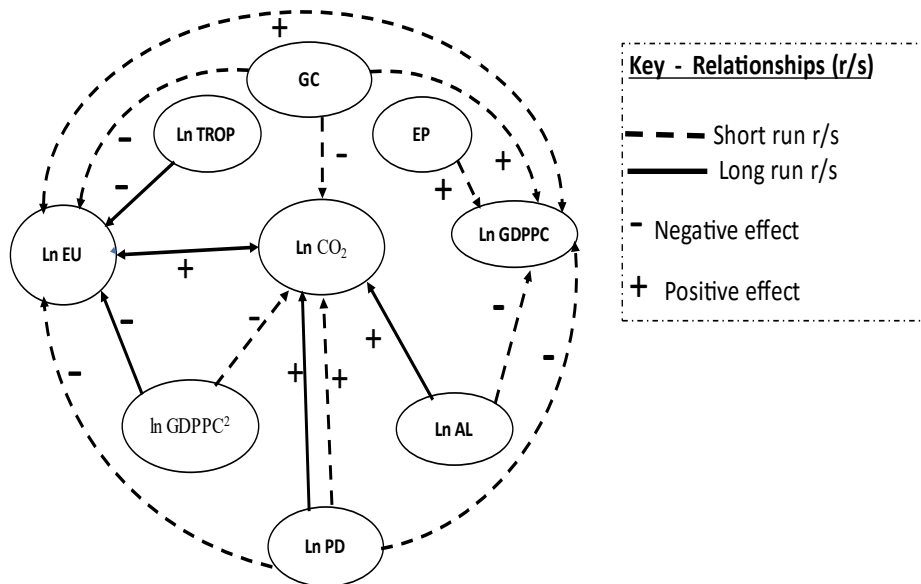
+

GC

Ln TROP

EP

-

-

+

-

+

Ln EU

+

Ln $CO_2$

Ln GDPPC

-

-

-

-

+

+

+

-

-

ln $GDPPC^2$

Ln AL

Ln PD

Key - Relationships (r/s)

Short run r/s

Long run r/s

- Negative effect

+ Positive effect